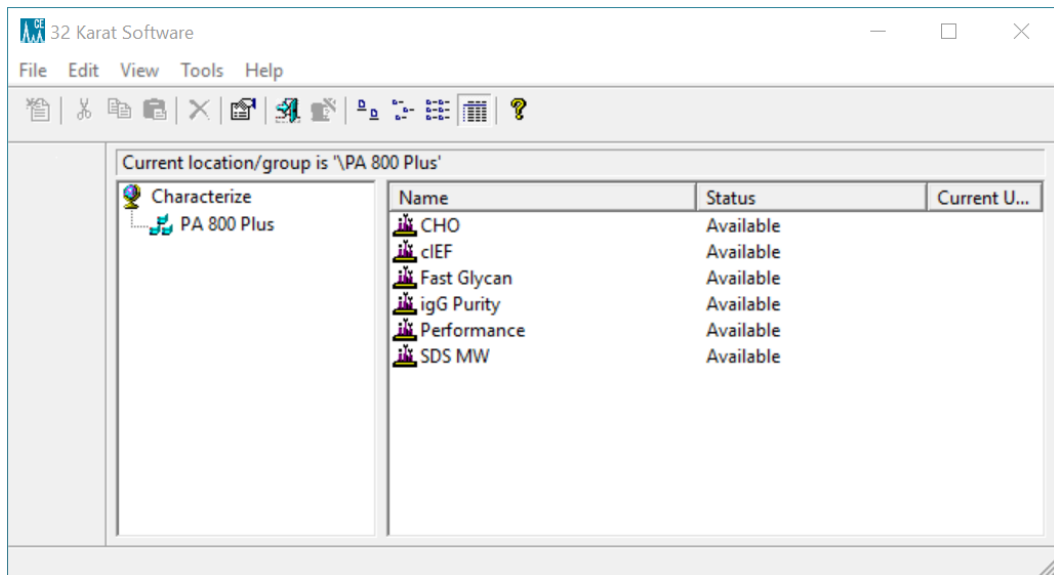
32 Karat Software

File Edit View Tools Help

Current location/group is '\PA 800 Plus'

Characterize
PA 800 Plus

| Name | Status | Current U... |
|---|---|---|
| CHO | Available | |
| cIEF | Available | |
| Fast Glycan | Available | |
| igG Purity | Available | |
| Performance | Available | |
| SDS MW | Available | |